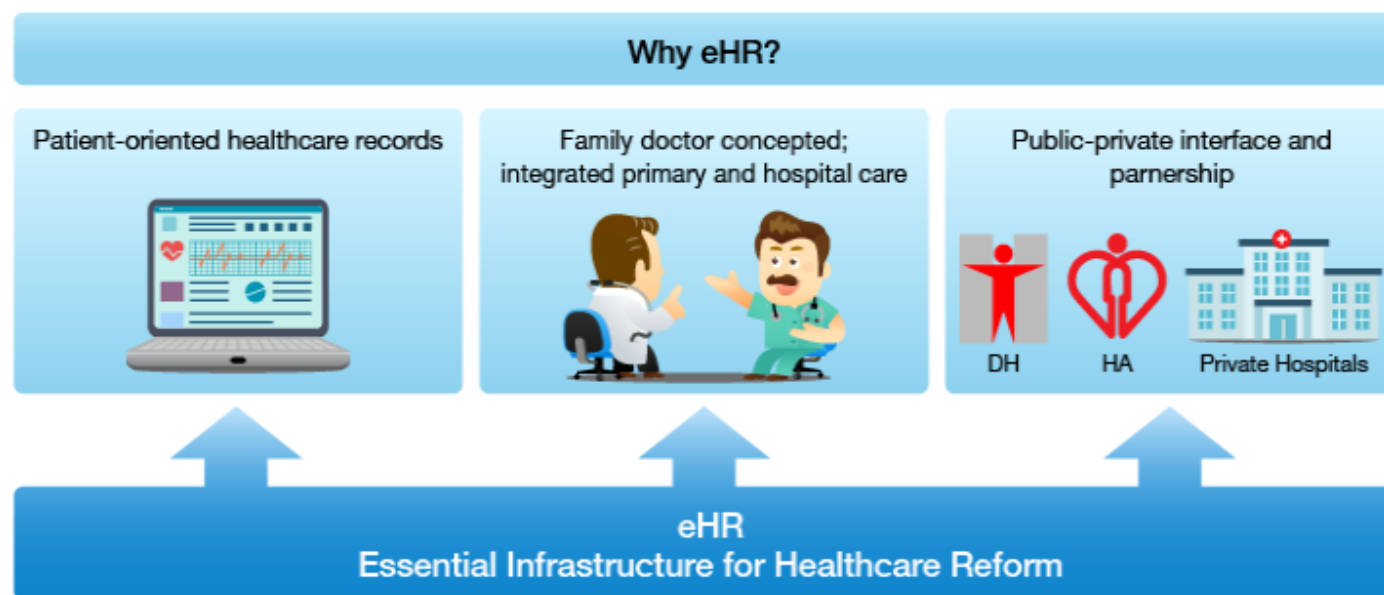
Why eHR?

Patient-oriented healthcare records

Family doctor concepted; integrated primary and hospital care

Public-private interface and parnership

DH

HA

Private Hospitals

eHR
Essential Infrastructure for Healthcare Reform